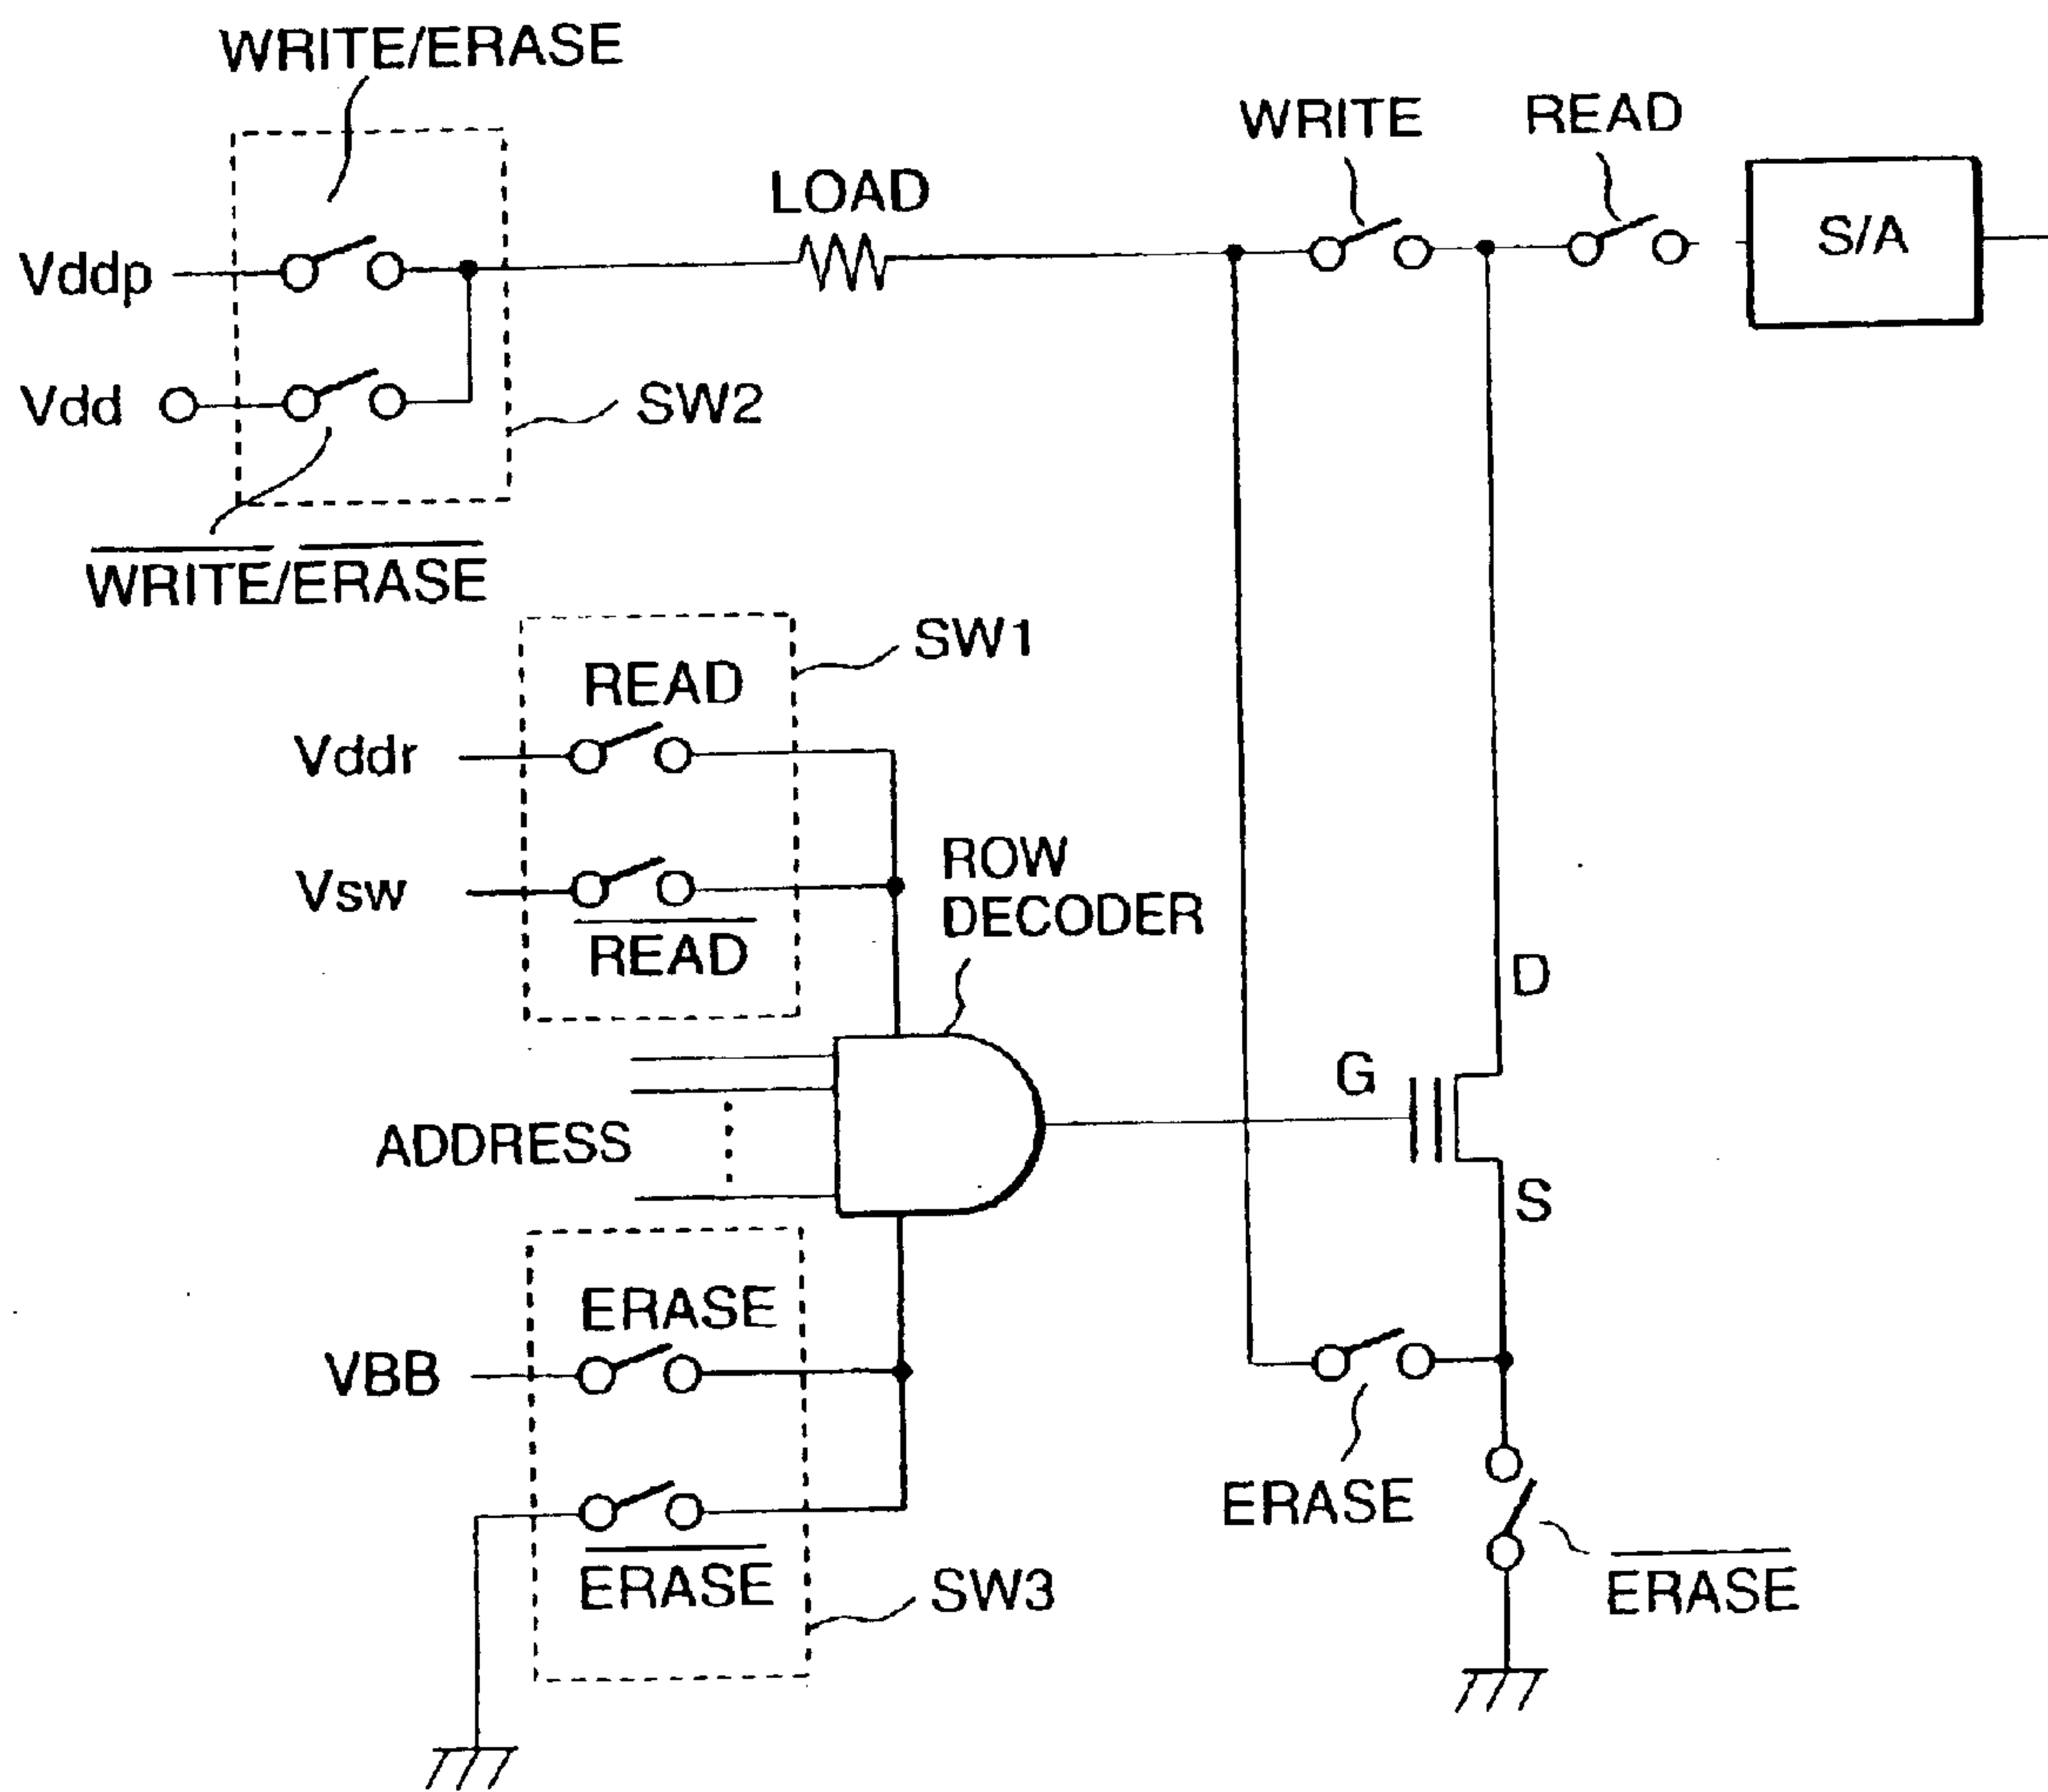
WRITE/ERASE

Vddp

Vdd

SW2

$\overline{WRITE}/\overline{ERASE}$

LOAD

WRITE

READ

S/A

SW1

READ

Vddr

Vsw

$\overline{READ}$

ROW DECODER

D

G

ADDRESS

S

ERASE

VBB

$\overline{ERASE}$

SW3

ERASE

$\overline{ERASE}$